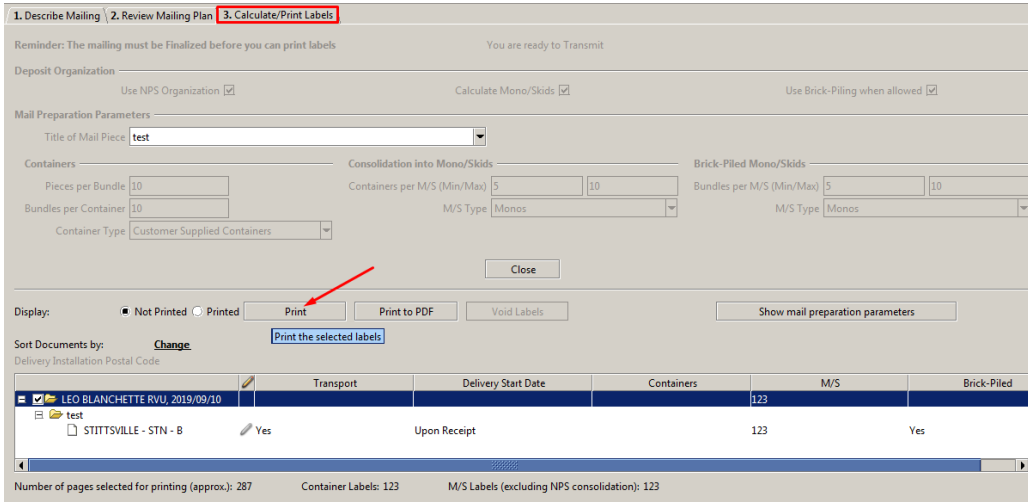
1. Describe Mailing | 2. Review Mailing Plan | 3. Calculate/Print Labels

Reminder: The mailing must be Finalized before you can print labels

You are ready to Transmit

Deposit Organization

Use NPS Organization ☑

Calculate Mono/Skids ☑

Use Brick-Piling when allowed ☑

Mail Preparation Parameters

Title of Mail Piece test

Containers

Pieces per Bundle 10

Bundles per Container 10

Container Type Customer Supplied Containers

Consolidation into Mono/Skids

Containers per M/S (Min/Max) 5 10

M/S Type Monos

Brick-Piled Mono/Skids

Bundles per M/S (Min/Max) 5 10

M/S Type Monos

Close

Display: Not Printed Printed Print Print to PDF Void Labels Show mail preparation parameters

Print the selected labels

Sort Documents by: Change

Delivery Installation Postal Code

| | Transport | Delivery Start Date | Containers | M/S | Brick-Piled |
|---|---|---|---|---|---|
| LEO BLANCHETTE RVU, 2019/09/10 | | | | 123 | |
| test | | | | | |
| STITTSVILLE - STN - B | Yes | Upon Receipt | | 123 | Yes |

Number of pages selected for printing (approx.): 287 Container Labels: 123 M/S Labels (excluding NPS consolidation): 123